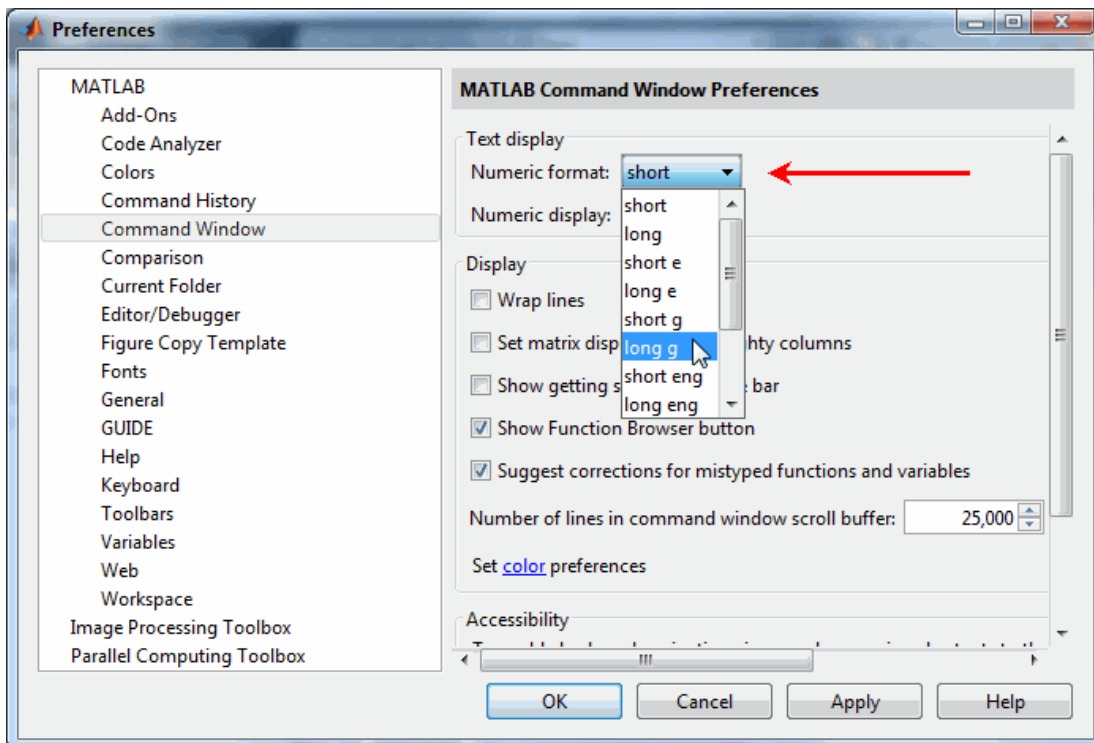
Preferences

MATLAB
Add-Ons
Code Analyzer
Colors
Command History
Command Window
Comparison
Current Folder
Editor/Debugger
Figure Copy Template
Fonts
General
GUIDE
Help
Keyboard
Toolbars
Variables
Web
Workspace
Image Processing Toolbox
Parallel Computing Toolbox

MATLAB Command Window Preferences

Text display
Numeric format: short
Numeric display:
short
long
short e
long e
short g
long g
short eng
long eng

Display
Wrap lines
Set matrix disp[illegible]hty columns
Show getting s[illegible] bar
Show Function Browser button
Suggest corrections for mistyped functions and variables
Number of lines in command window scroll buffer: 25,000
Set color preferences

Accessibility
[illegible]

OK Cancel Apply Help